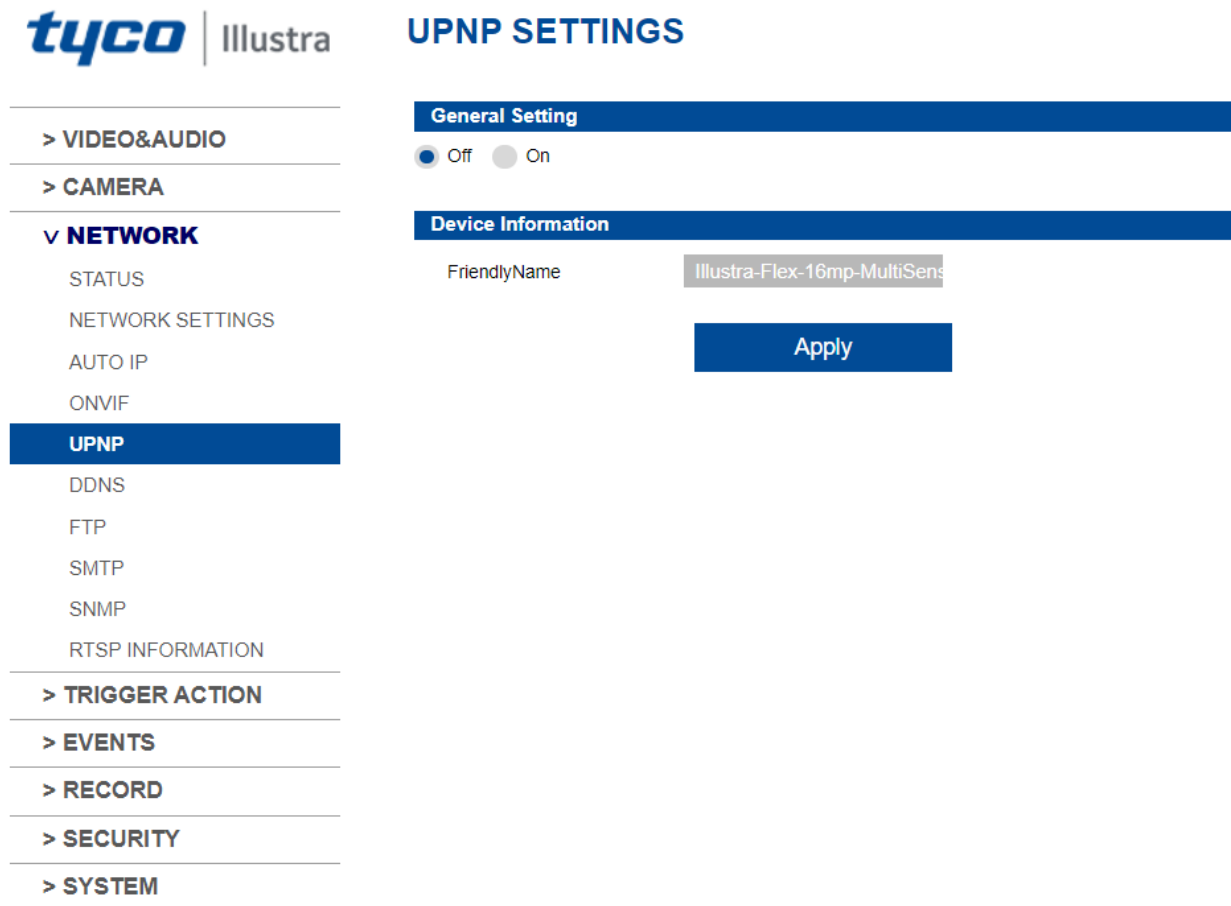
tyco | Illustra

> VIDEO&AUDIO
> CAMERA
v NETWORK
STATUS
NETWORK SETTINGS
AUTO IP
ONVIF
UPNP
DDNS
FTP
SMTP
SNMP
RTSP INFORMATION
> TRIGGER ACTION
> EVENTS
> RECORD
> SECURITY
> SYSTEM

UPNP SETTINGS

General Setting
Off On

Device Information
FriendlyName Illustra-Flex-16mp-MultiSens

Apply